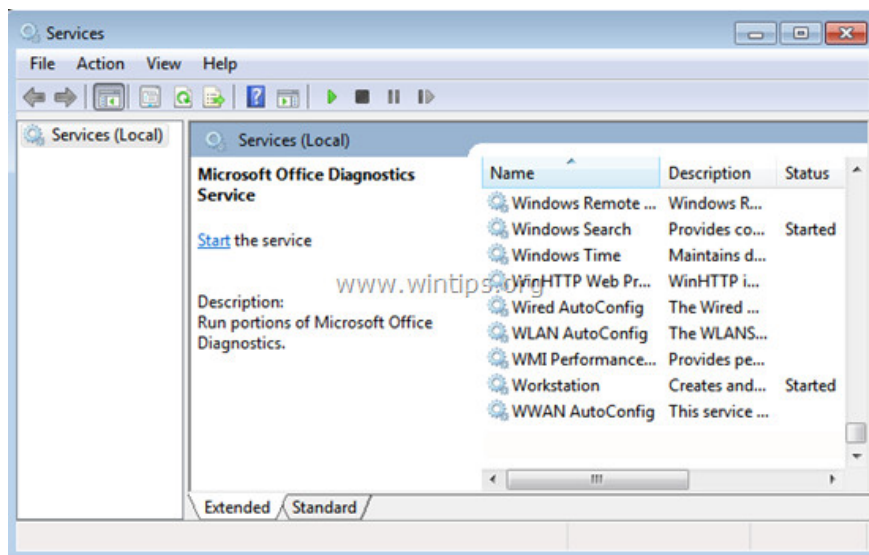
Services

File Action View Help

Services (Local)

Services (Local)

Microsoft Office Diagnostics Service

Start the service

Description:
Run portions of Microsoft Office Diagnostics.

| Name | Description | Status |
|---|---|---|
| Windows Remote ... | Windows R... | |
| Windows Search | Provides co... | Started |
| Windows Time | Maintains d... | |
| WinHTTP Web Pr... | WinHTTP i... | |
| Wired AutoConfig | The Wired ... | |
| WLAN AutoConfig | The WLANS... | |
| WMI Performance... | Provides pe... | |
| Workstation | Creates and... | Started |
| WWAN AutoConfig | This service ... | |

www.wintips.org

Extended Standard